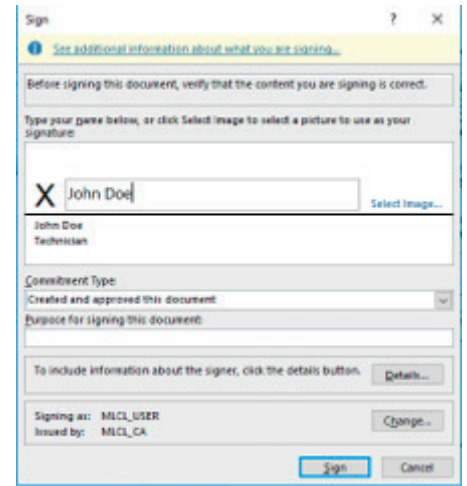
Sign ? ×

See additional information about what you are signing...

Before signing this document, verify that the content you are signing is correct.

Type your name below, or click Select Image to select a picture to use as your signature:

X John Doe

Select Image...

John Doe
Technician

Commitment Type:

Created and approved this document

Purpose for signing this document:

To include information about the signer, click the details button.

Details...

Signing as: M1CL_USER
Issued by: M1CL_CA

Change...

Sign

Cancel